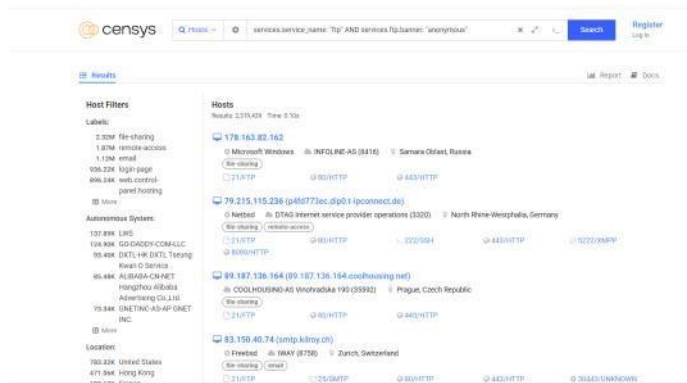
censys

Hosts

services.service_name: "ftp" AND services.ftp.banner: "anonymous"

Search

Register
Log In

Results

Report Docs

Host Filters

Labels:

2.92M file-sharing
1.87M remote-access
1.12M email
936.22K login-page
896.24K web control-panel hosting

More

Autonomous System:

137.89K LWS
124.93K GO-DADDY-COM-LLC
95.49K DXTL-HK DXTL Tseung Kwan O Service
85.48K ALIBABA-CN-NET Hangzhou Alibaba Advertising Co.,Ltd.
75.84K ONETINC-AS-AP ONET INC.

More

Location:

783.32K United States
471.94K Hong Kong
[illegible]

Hosts

Results: 2,319,459 Time: 0.10s

178.163.82.162

Microsoft Windows INFOLINE-AS (8416) Samara Oblast, Russia

file-sharing

21/FTP 80/HTTP 443/HTTP

79.215.115.236 (p4fd773ec.dip0.t-ipconnect.de)

Netbsd DTAG Internet service provider operations (3320) North Rhine-Westphalia, Germany

file-sharing remote-access

21/FTP 80/HTTP 222/SSH 443/HTTP 5222/XMPP
8089/HTTP

89.187.136.164 (89.187.136.164.coolhousing.net)

COOLHOUSING-AS Vinohradska 190 (35592) Prague, Czech Republic

file-sharing

21/FTP 80/HTTP 443/HTTP

83.150.40.74 (smtp.kilroy.ch)

Freebsd IWAY (8758) Zurich, Switzerland

file-sharing email

21/FTP 25/SMTP 80/HTTP 443/HTTP 30443/UNKNOWN